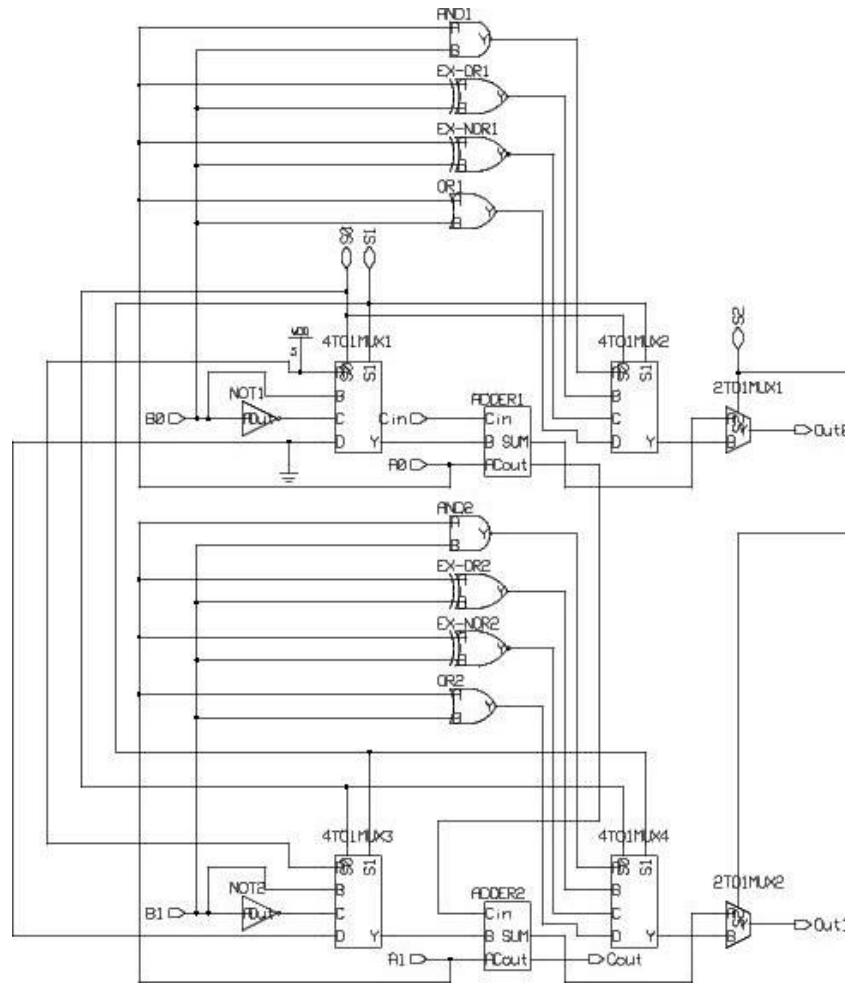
AND1
A
B
Y
EX-OR1
A
B
EX-NOR1
A
B
OR1
A
B
S0
S1
VDD
4TO1MUX1
S0
S1
A
NOT1
B
B0
A
Out
C
Cin
ADDER1
Cin
D
Y
B
SUM
A0
A
Cout
4TO1MUX2
S0
S1
A
B
C
D
Y
S2
2TO1MUX1
A
S
Y
B
Out0
AND2
A
B
Y
EX-OR2
A
B
EX-NOR2
A
B
OR2
A
B
Y
4TO1MUX3
S0
S1
A
NOT2
B
B1
A
Out
C
D
Y
ADDER2
Cin
B
SUM
A1
A
Cout
Cout
4TO1MUX4
S0
S1
A
B
C
D
Y
2TO1MUX2
A
S
Y
B
Out1